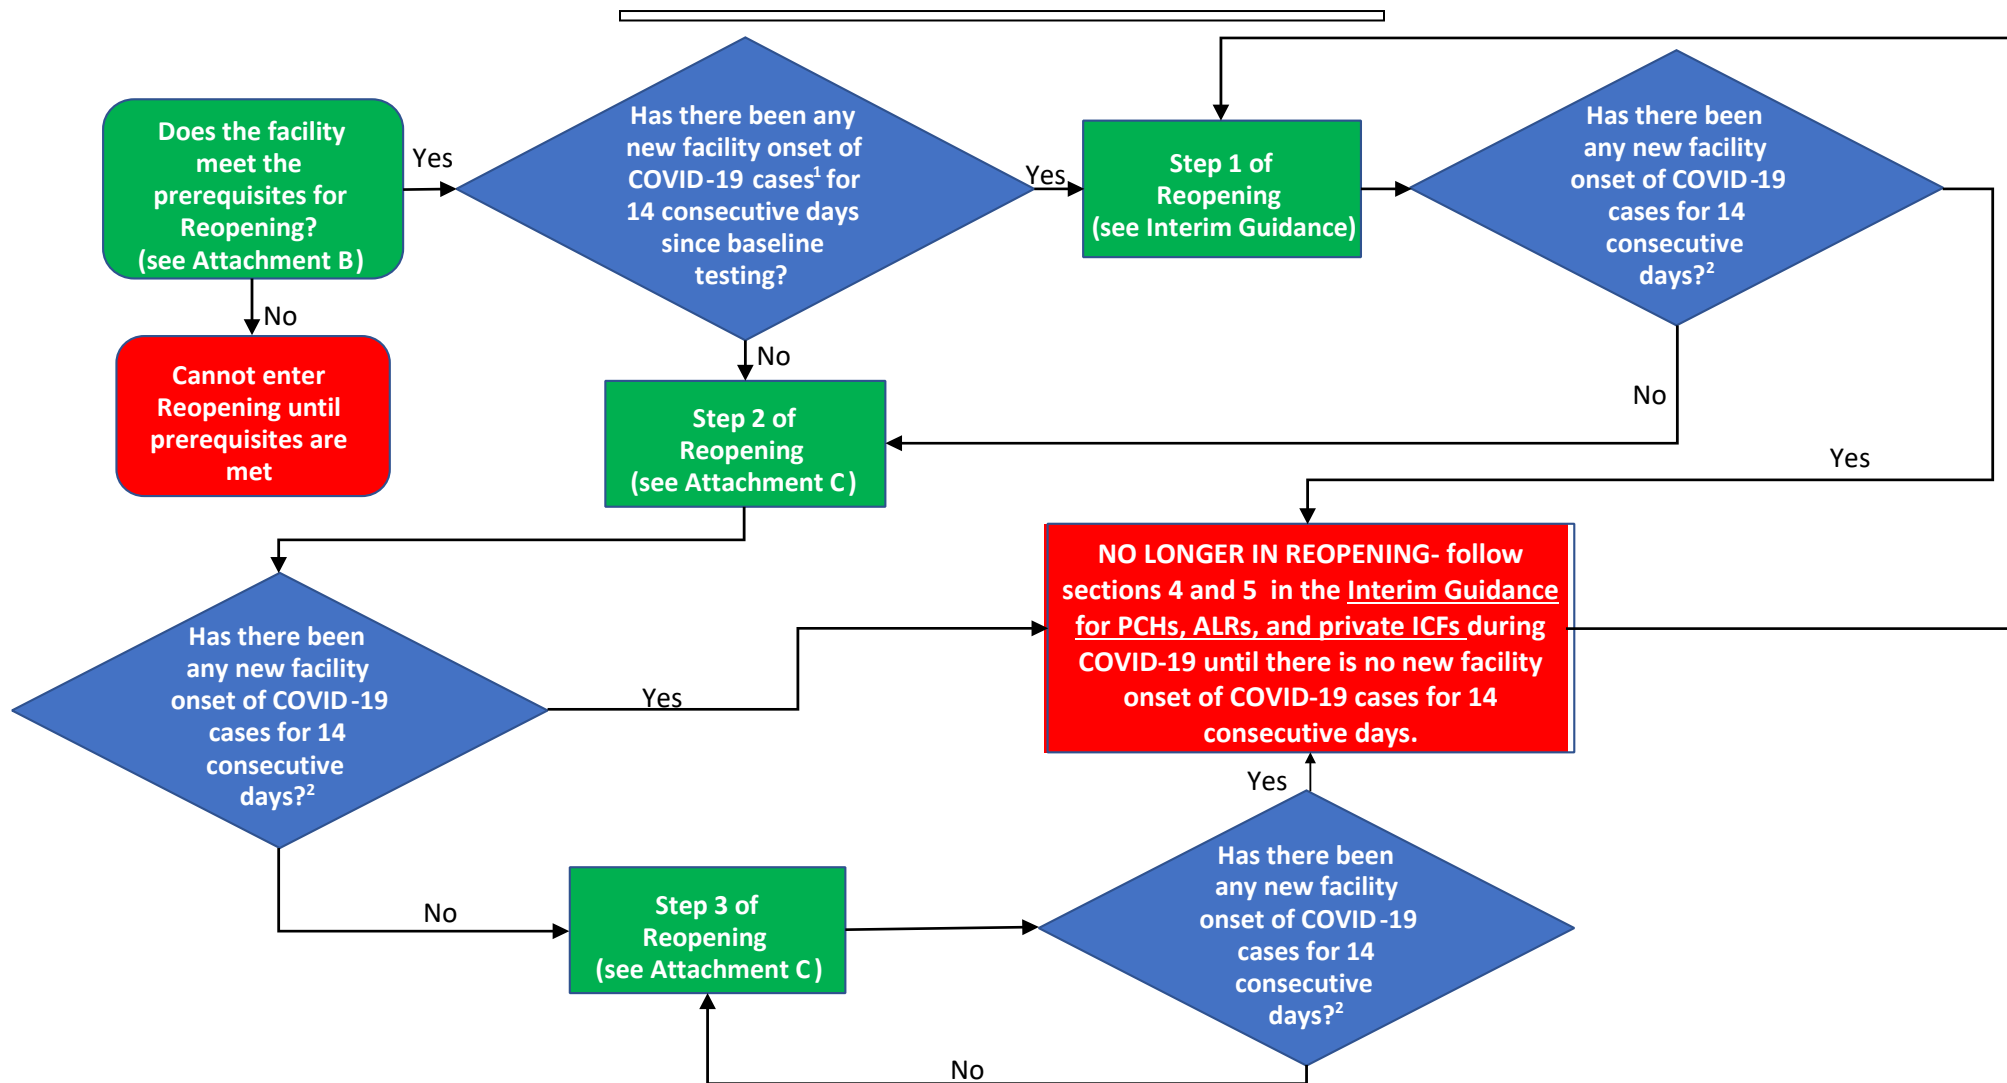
Does the facility meet the prerequisites for Reopening? (see Attachment B)

Yes

No

Cannot enter Reopening until prerequisites are met

Has there been any new facility onset of COVID-19 cases$^1$ for 14 consecutive days since baseline testing?

Yes

No

Step 1 of Reopening (see Interim Guidance)

Has there been any new facility onset of COVID-19 cases for 14 consecutive days?$^2$

No

Yes

Step 2 of Reopening (see Attachment C)

NO LONGER IN REOPENING- follow sections 4 and 5 in the Interim Guidance for PCHs, ALRs, and private ICFs during COVID-19 until there is no new facility onset of COVID-19 cases for 14 consecutive days.

Has there been any new facility onset of COVID-19 cases for 14 consecutive days?$^2$

Yes

No

Step 3 of Reopening (see Attachment C)

Yes

Has there been any new facility onset of COVID-19 cases for 14 consecutive days?$^2$

No